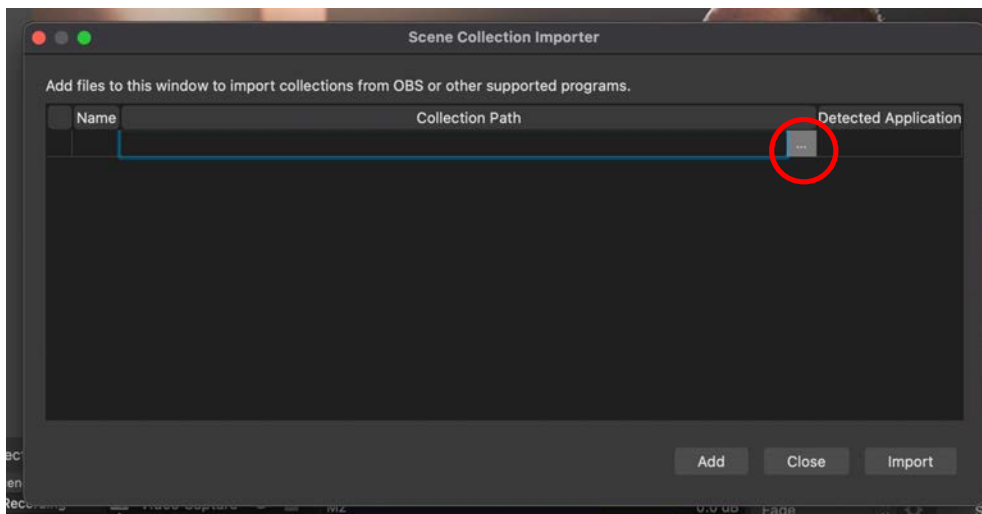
Scene Collection Importer

Add files to this window to import collections from OBS or other supported programs.

| | Name | Collection Path | Detected Application |
|---|---|---|---|
| | | ... | |

Add Close Import

ect
en
Recording
Fade